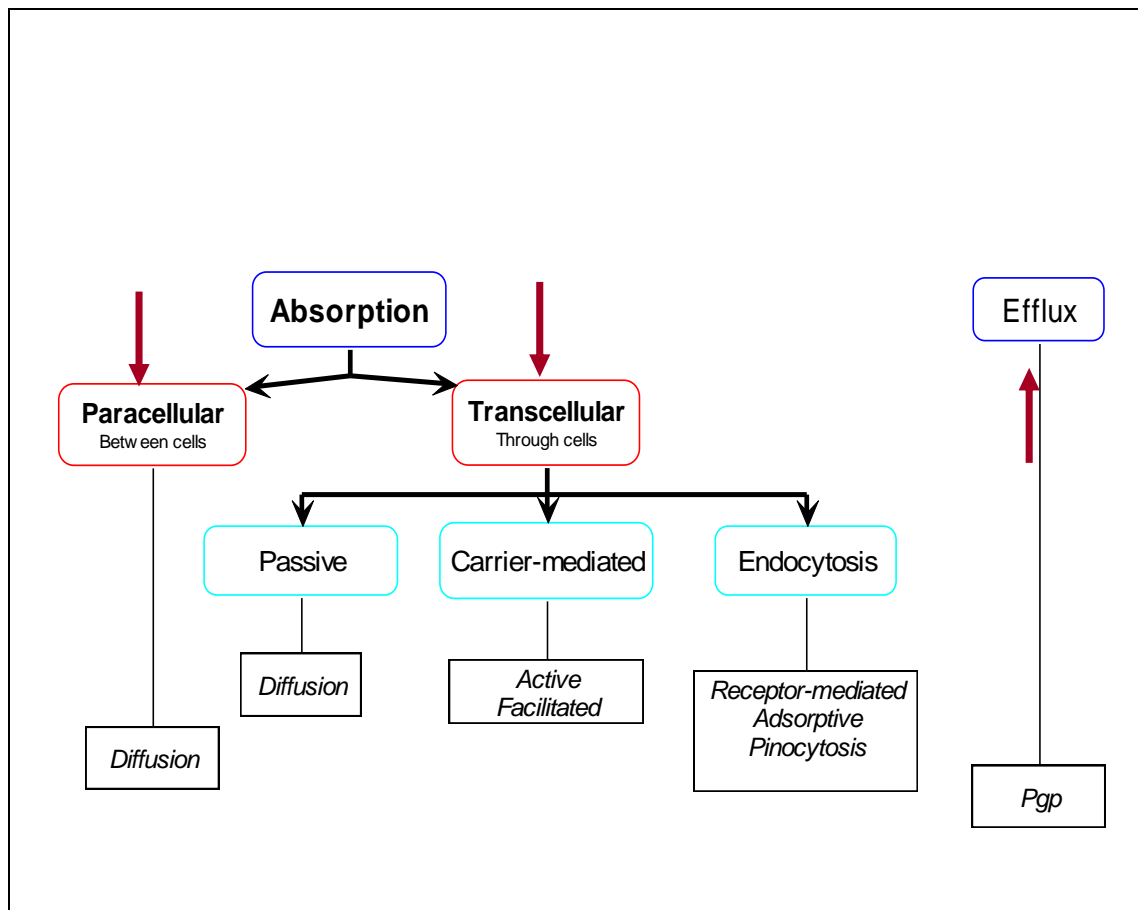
Absorption

Efflux

Paracellular
Between cells

Transcellular
Through cells

Passive

Carrier-mediated

Endocytosis

Diffusion

Active
Facilitated

Receptor-mediated
Adsorptive
Pinocytosis

Diffusion

Pgp